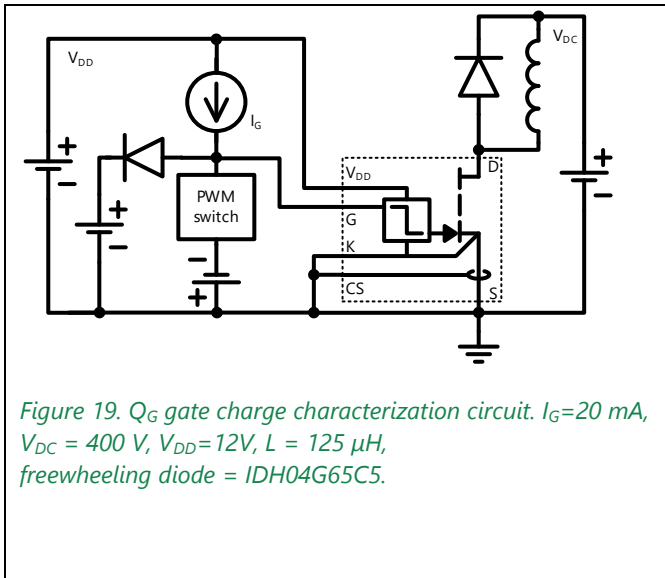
$V_{DD}$

$I_G$

PWM switch

$V_{DD}$

G

K

CS

D

S

$V_{DC}$

Figure 19. $Q_G$ gate charge characterization circuit. $I_G$=20 mA, $V_{DC}$ = 400 V, $V_{DD}$=12V, L = 125 µH, freewheeling diode = IDH04G65C5.